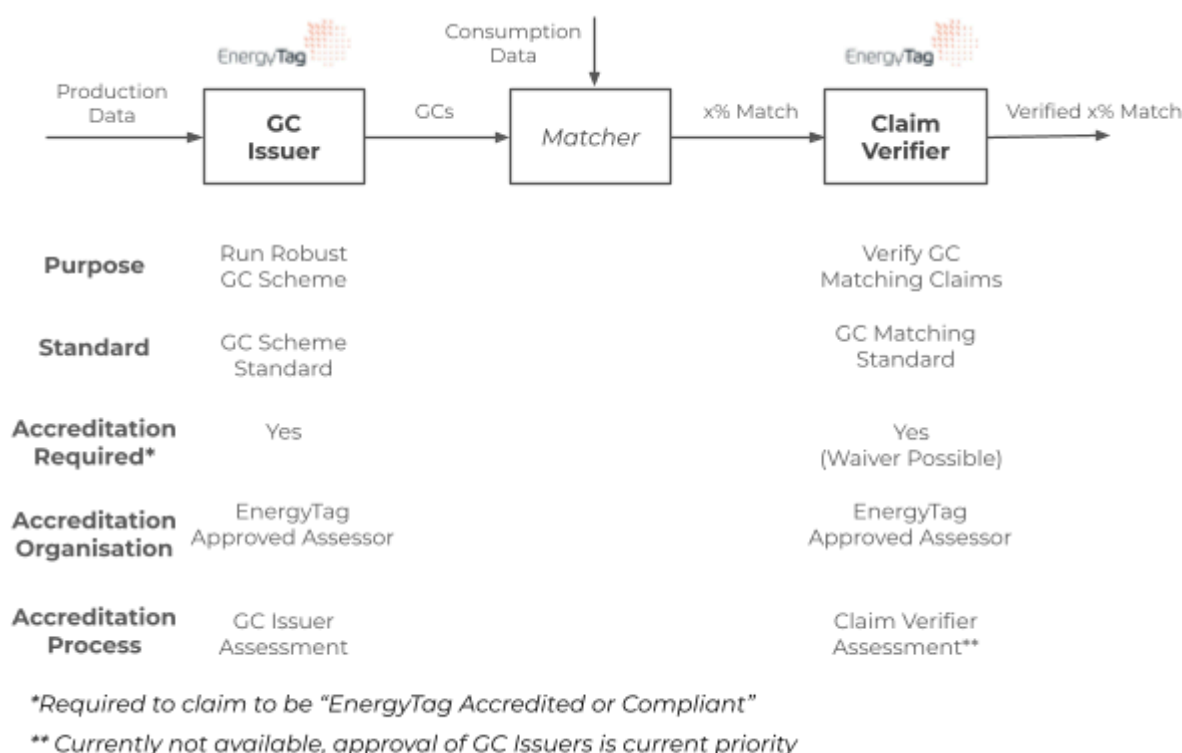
EnergyTag

EnergyTag

Consumption Data

Production Data

GC Issuer

GCs

Matcher

x% Match

Claim Verifier

Verified x% Match

| | GC Issuer | Claim Verifier |
|---|---|---|
| Purpose | Run Robust GC Scheme | Verify GC Matching Claims |
| Standard | GC Scheme Standard | GC Matching Standard |
| Accreditation Required* | Yes | Yes (Waiver Possible) |
| Accreditation Organisation | EnergyTag Approved Assessor | EnergyTag Approved Assessor |
| Accreditation Process | GC Issuer Assessment | Claim Verifier Assessment** |

*Required to claim to be "EnergyTag Accredited or Compliant"

** Currently not available, approval of GC Issuers is current priority